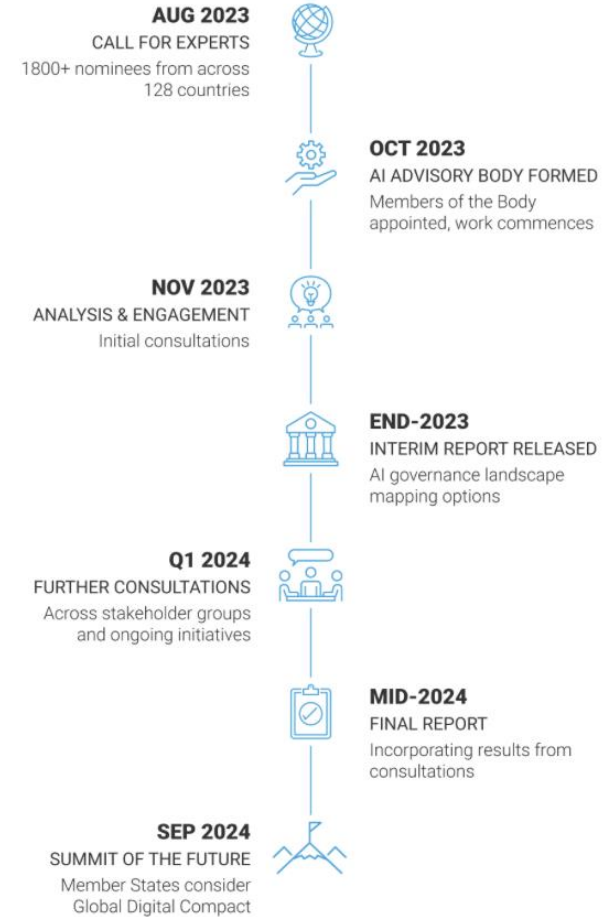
AUG 2023
CALL FOR EXPERTS
1800+ nominees from across 128 countries

OCT 2023
AI ADVISORY BODY FORMED
Members of the Body appointed, work commences

NOV 2023
ANALYSIS & ENGAGEMENT
Initial consultations

END-2023
INTERIM REPORT RELEASED
AI governance landscape mapping options

Q1 2024
FURTHER CONSULTATIONS
Across stakeholder groups and ongoing initiatives

MID-2024
FINAL REPORT
Incorporating results from consultations

SEP 2024
SUMMIT OF THE FUTURE
Member States consider Global Digital Compact